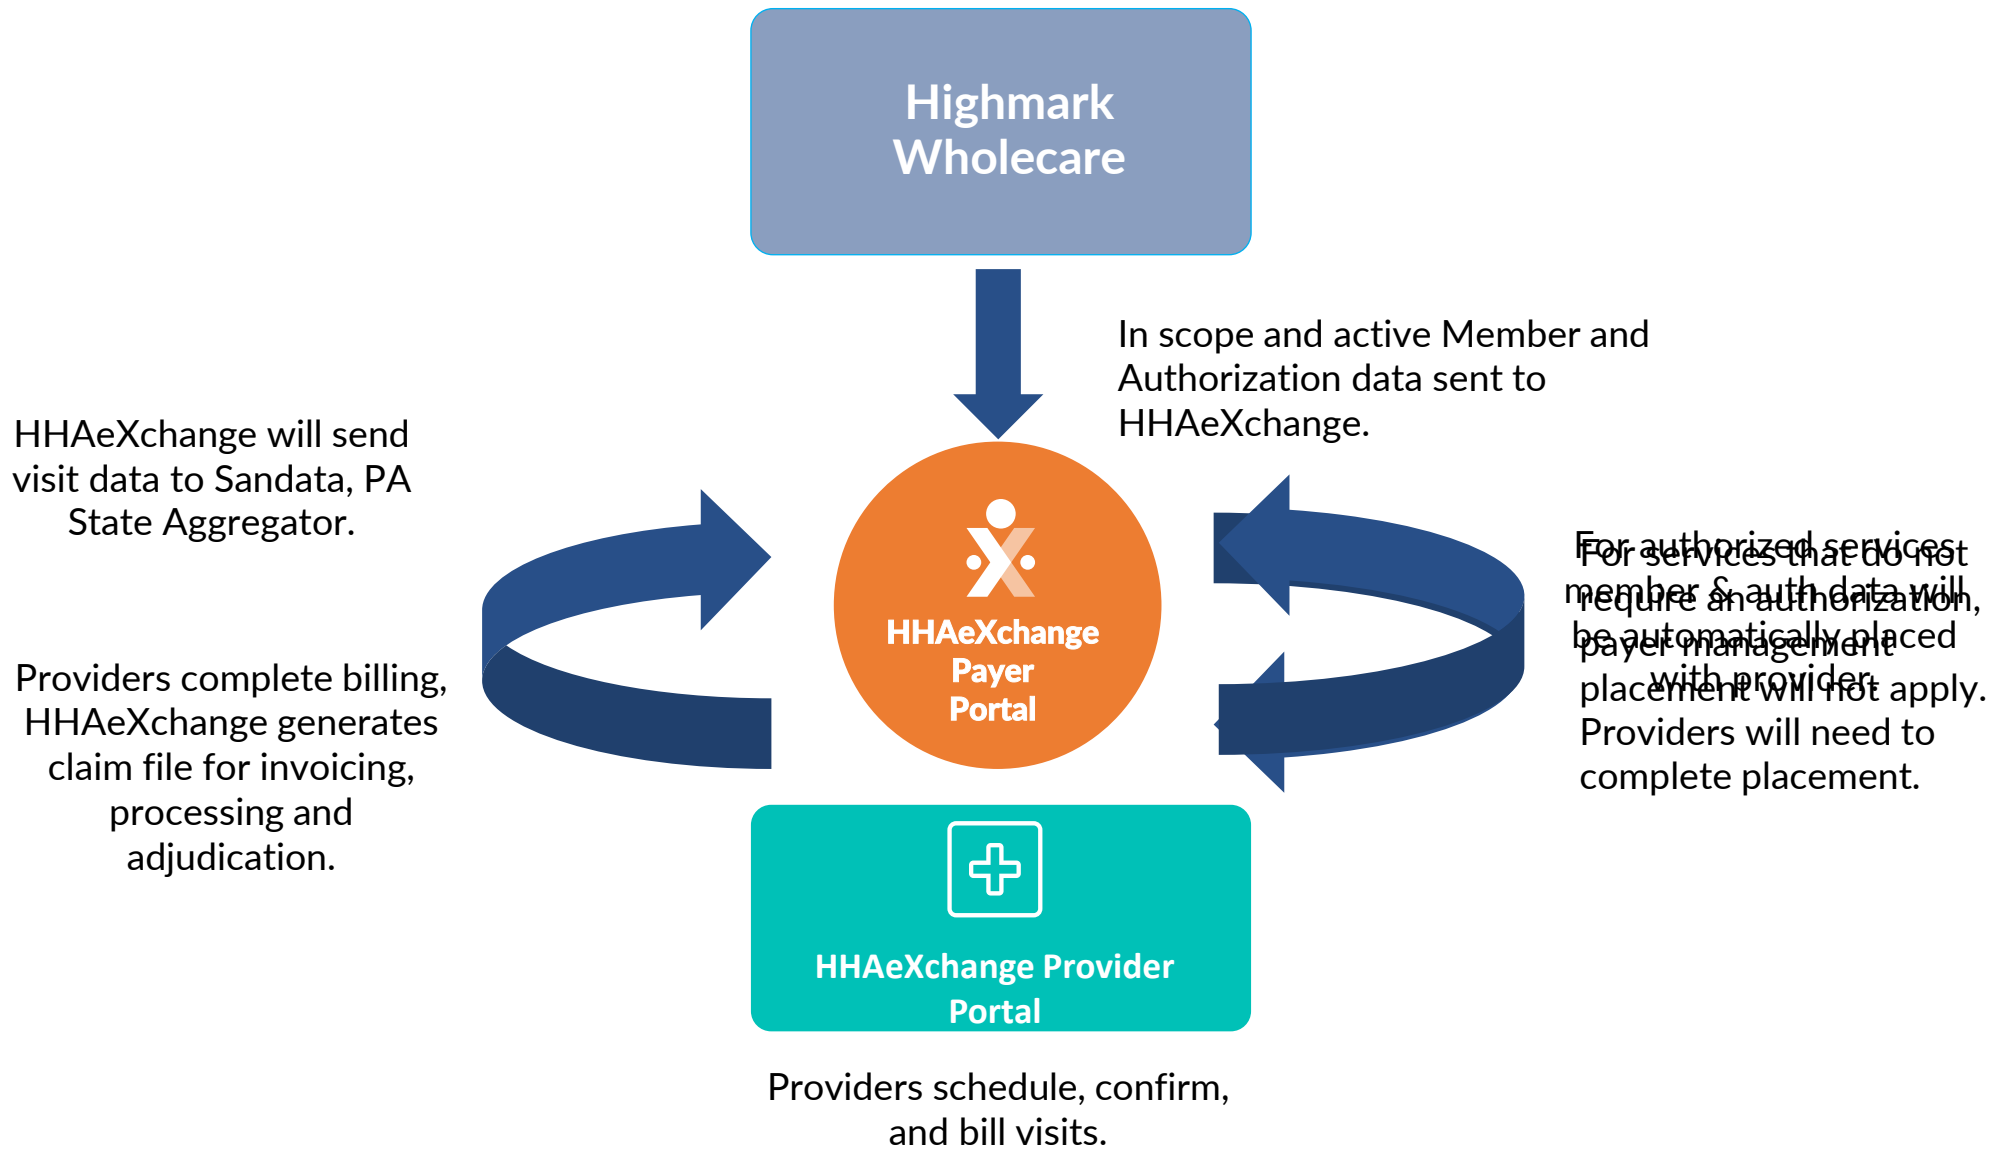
Highmark Wholecare

In scope and active Member and Authorization data sent to HHAeXchange.

HHAeXchange will send visit data to Sandata, PA State Aggregator.

HHAeXchange Payer Portal

For authorized services, member & auth data will be automatically placed with provider.

For services that do not require an authorization, payer management placement will not apply. Providers will need to complete placement.

Providers complete billing, HHAeXchange generates claim file for invoicing, processing and adjudication.

HHAeXchange Provider Portal

Providers schedule, confirm, and bill visits.